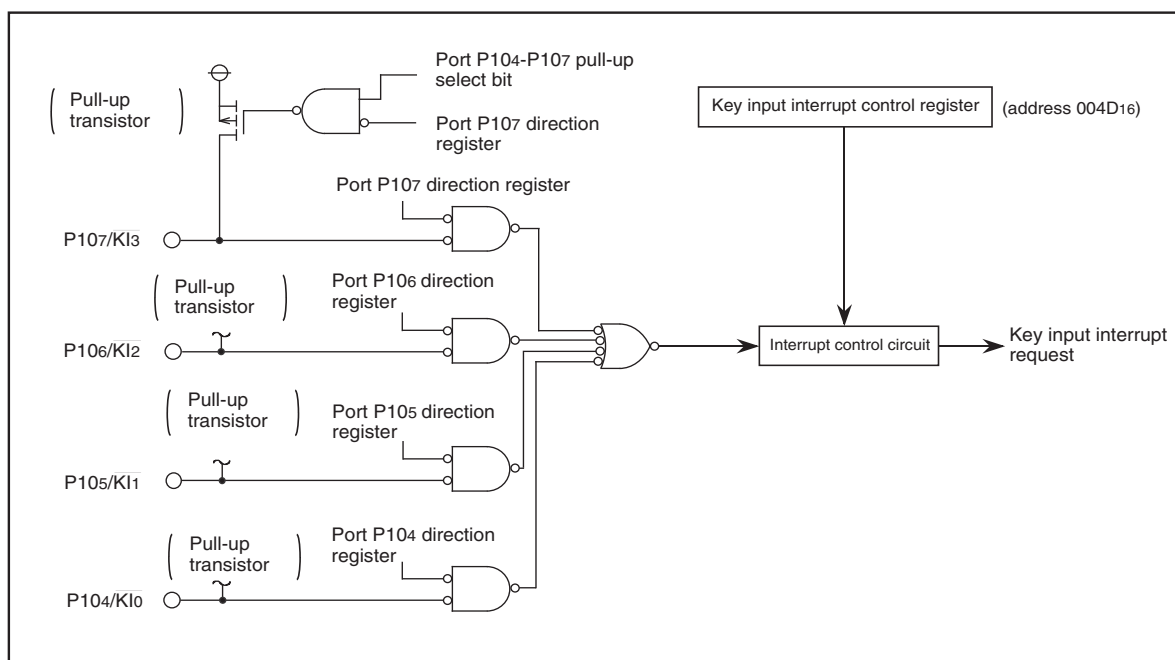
Port P104-P107 pull-up select bit

( Pull-up transistor )

Port P107 direction register

Key input interrupt control register

(address 004D16)

Port P107 direction register

P107/KI3

( Pull-up transistor )

Port P106 direction register

P106/KI2

Interrupt control circuit

Key input interrupt request

( Pull-up transistor )

Port P105 direction register

P105/KI1

( Pull-up transistor )

Port P104 direction register

P104/KI0